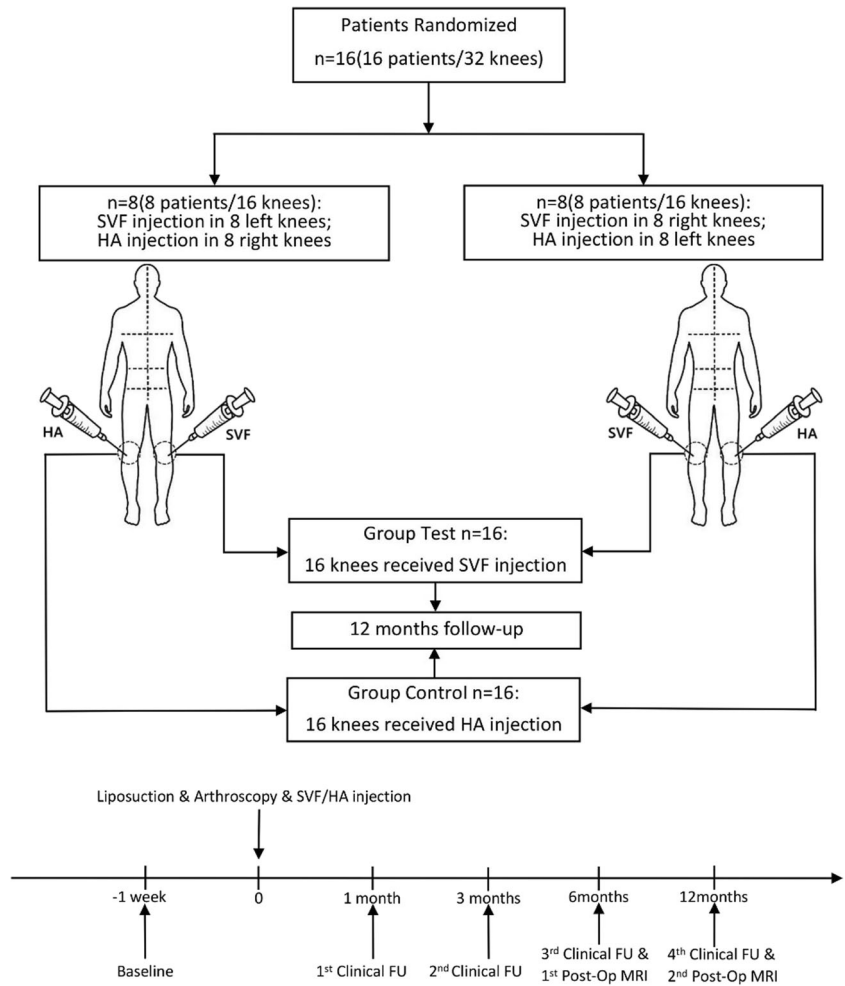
Patients Randomized
n=16(16 patients/32 knees)

n=8(8 patients/16 knees):
SVF injection in 8 left knees;
HA injection in 8 right knees

n=8(8 patients/16 knees):
SVF injection in 8 right knees;
HA injection in 8 left knees

HA

SVF

SVF

HA

Group Test n=16:
16 knees received SVF injection

12 months follow-up

Group Control n=16:
16 knees received HA injection

Liposuction & Arthroscopy & SVF/HA injection

-1 week

0

1 month

3 months

6months

12months

Baseline

1$^{st}$ Clinical FU

2$^{nd}$ Clinical FU

3$^{rd}$ Clinical FU &
1$^{st}$ Post-Op MRI

4$^{th}$ Clinical FU &
2$^{nd}$ Post-Op MRI